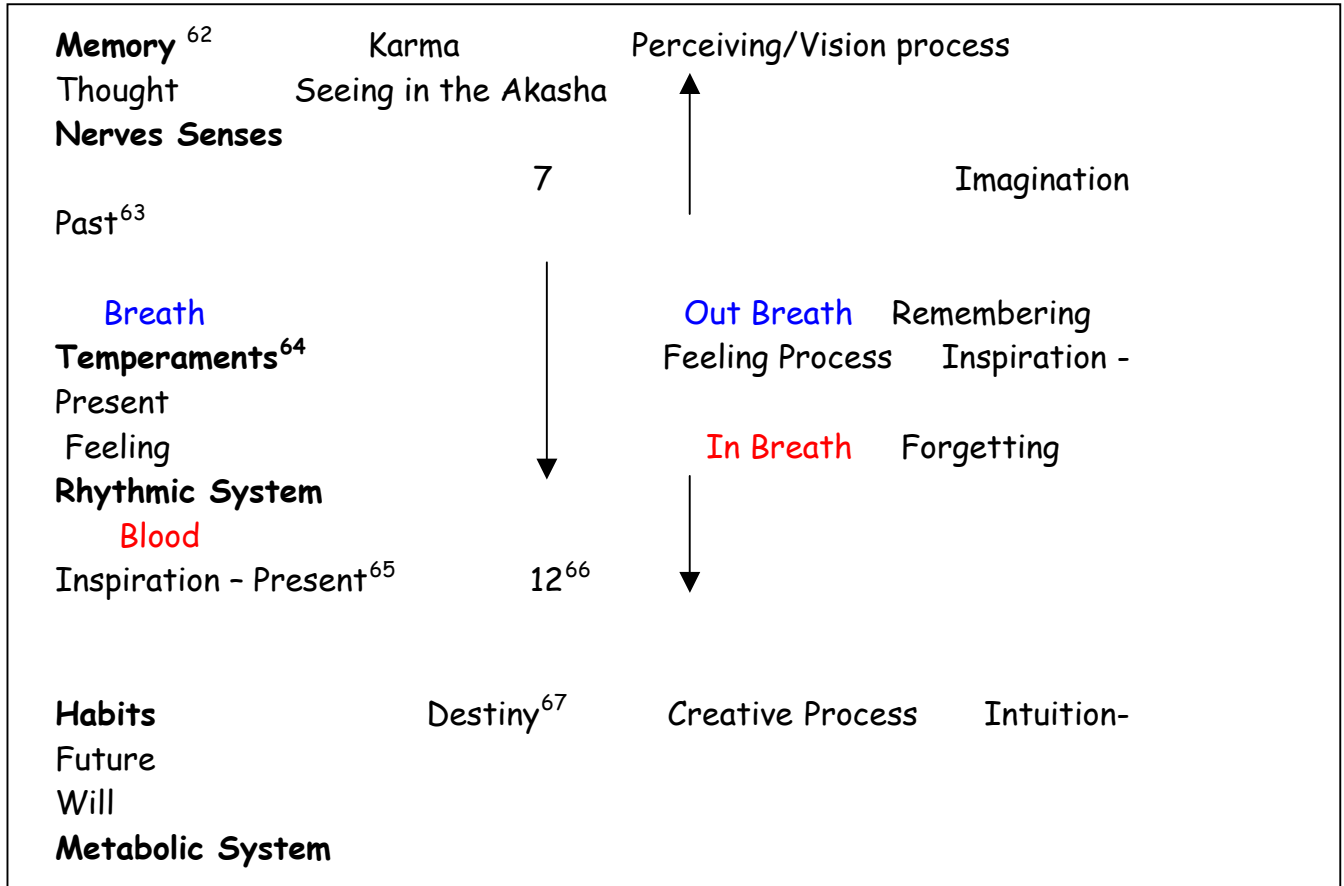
**Memory** $^{62}$ Karma Perceiving/Vision process
Thought Seeing in the Akasha
**Nerves Senses**
7 Imagination
Past$^{63}$

Breath Out Breath Remembering
**Temperaments**$^{64}$ Feeling Process Inspiration -
Present
Feeling In Breath Forgetting
**Rhythmic System**
Blood
Inspiration – Present$^{65}$ 12$^{66}$

**Habits** Destiny$^{67}$ Creative Process Intuition-
Future
Will
**Metabolic System**